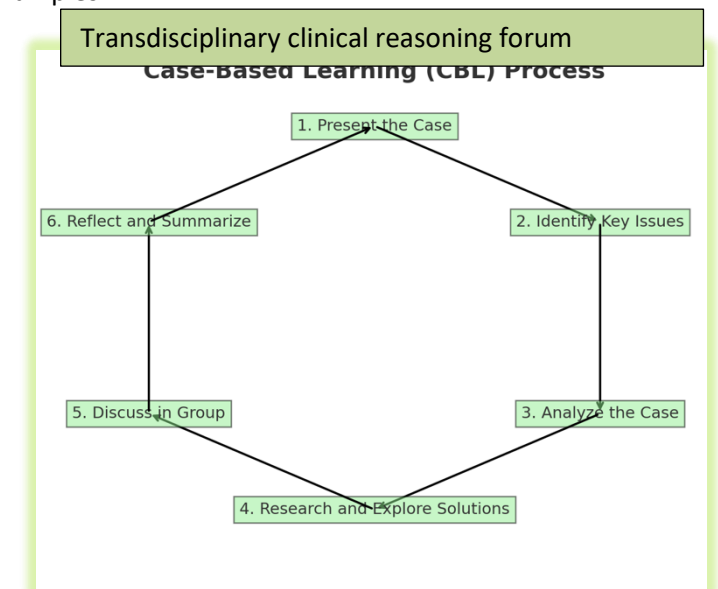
Transdisciplinary clinical reasoning forum

Case-Based Learning (CBL) Process

1. Present the Case

2. Identify Key Issues

3. Analyze the Case

4. Research and Explore Solutions

5. Discuss in Group

6. Reflect and Summarize